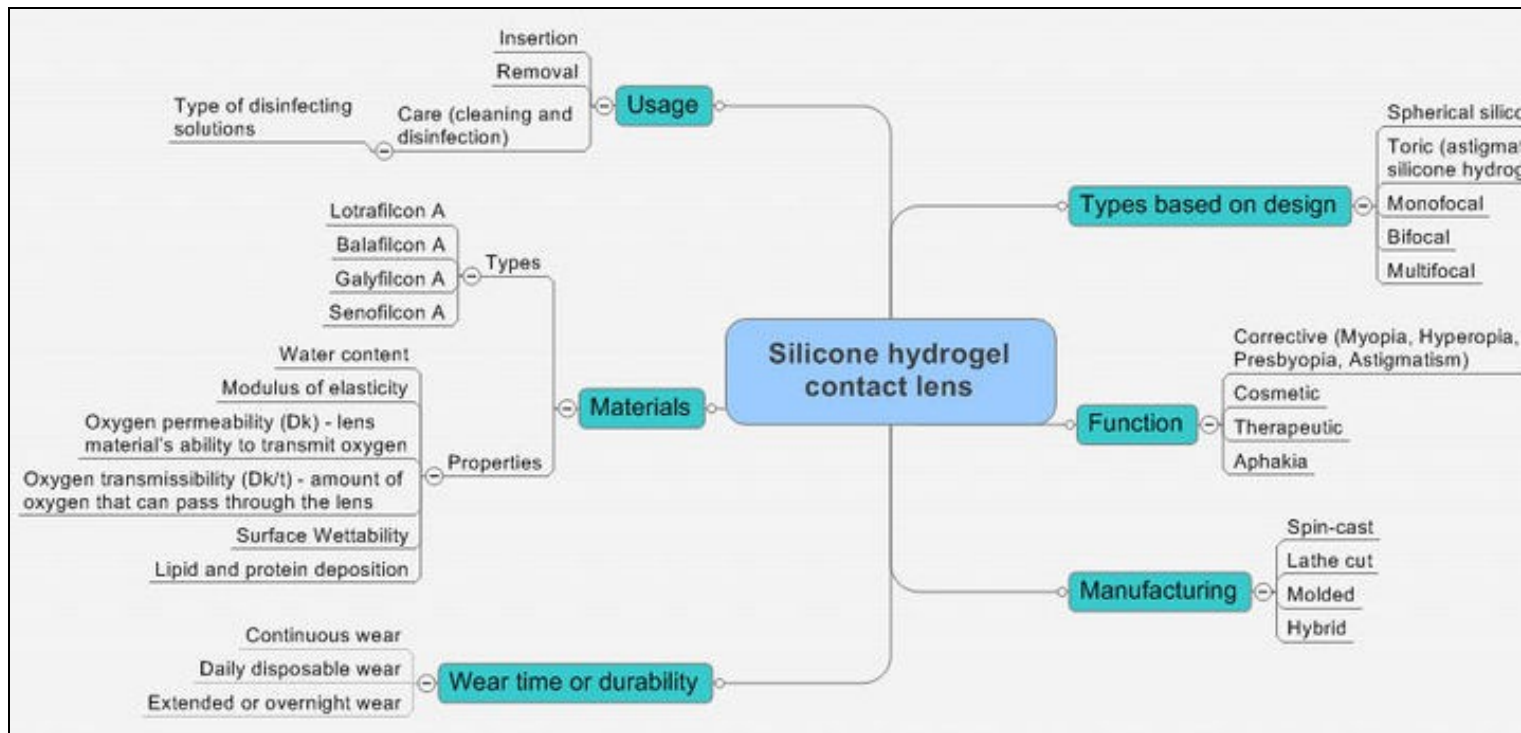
Silicone hydrogel contact lens

Usage
Insertion
Removal
Care (cleaning and disinfection)
Type of disinfecting solutions

Materials
Types
Lotrafilcon A
Balafilcon A
Galyfilcon A
Senofilcon A
Properties
Water content
Modulus of elasticity
Oxygen permeability (Dk) - lens material's ability to transmit oxygen
Oxygen transmissibility (Dk/t) - amount of oxygen that can pass through the lens
Surface Wettability
Lipid and protein deposition

Wear time or durability
Continuous wear
Daily disposable wear
Extended or overnight wear

Types based on design
Spherical silic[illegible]
Toric (astigma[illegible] silicone hydro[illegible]
Monofocal
Bifocal
Multifocal

Function
Corrective (Myopia, Hyperopia, Presbyopia, Astigmatism)
Cosmetic
Therapeutic
Aphakia

Manufacturing
Spin-cast
Lathe cut
Molded
Hybrid